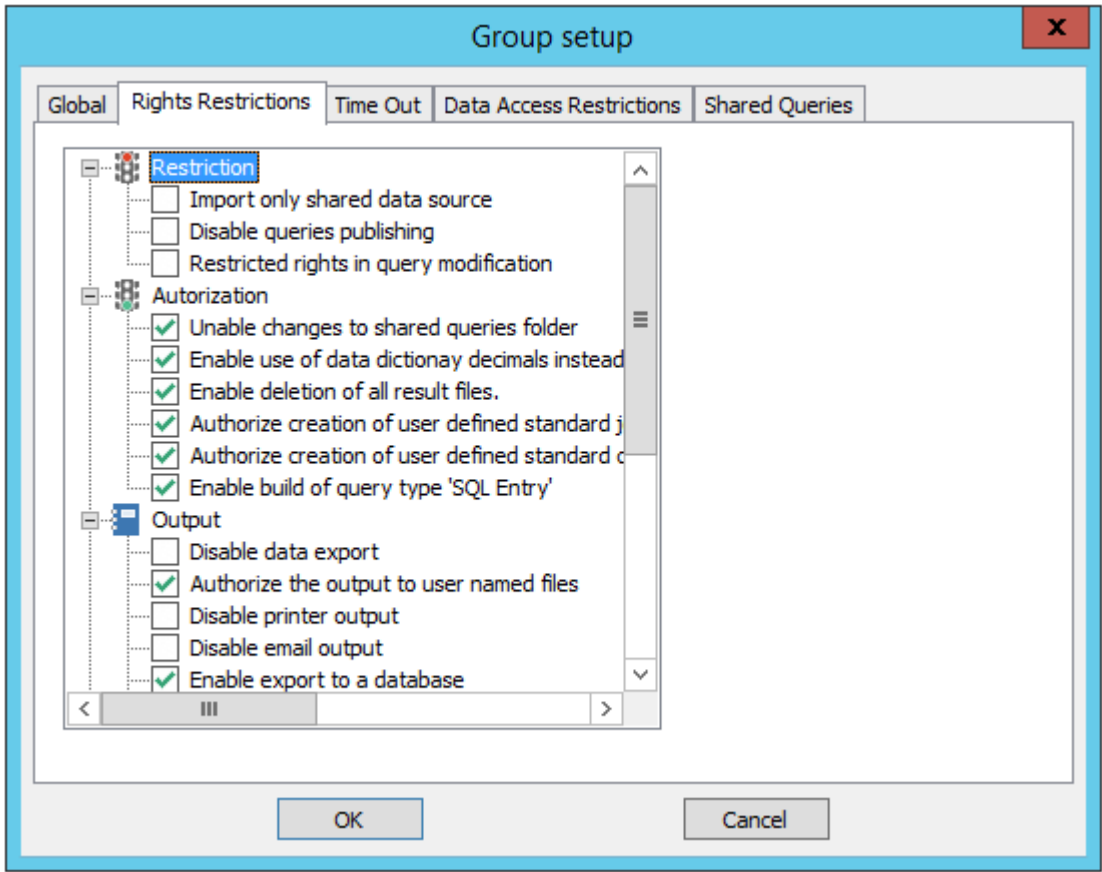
Group setup

x

Global | Rights Restrictions | Time Out | Data Access Restrictions | Shared Queries

Restriction
Import only shared data source
Disable queries publishing
Restricted rights in query modification
Autorization
Unable changes to shared queries folder
Enable use of data dictionay decimals instead
Enable deletion of all result files.
Authorize creation of user defined standard j
Authorize creation of user defined standard c
Enable build of query type 'SQL Entry'
Output
Disable data export
Authorize the output to user named files
Disable printer output
Disable email output
Enable export to a database

OK

Cancel